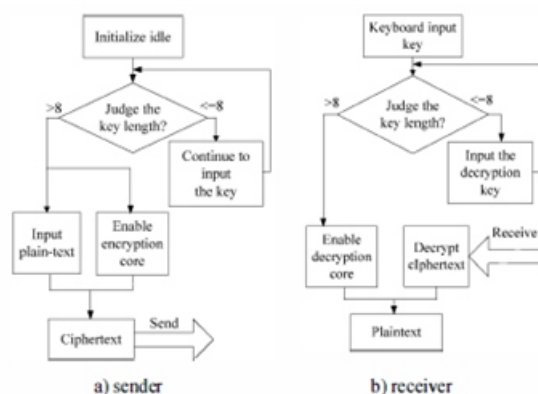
Initialize idle

>8

Judge the key length?

<=8

Continue to input the key

Input plain-text

Enable encryption core

Ciphertext

Send

a) sender

Keyboard input key

>8

Judge the key length?

<=8

Input the decryption key

Enable decryption core

Decrypt eIphertext

Receive

Plaintext

b) receiver